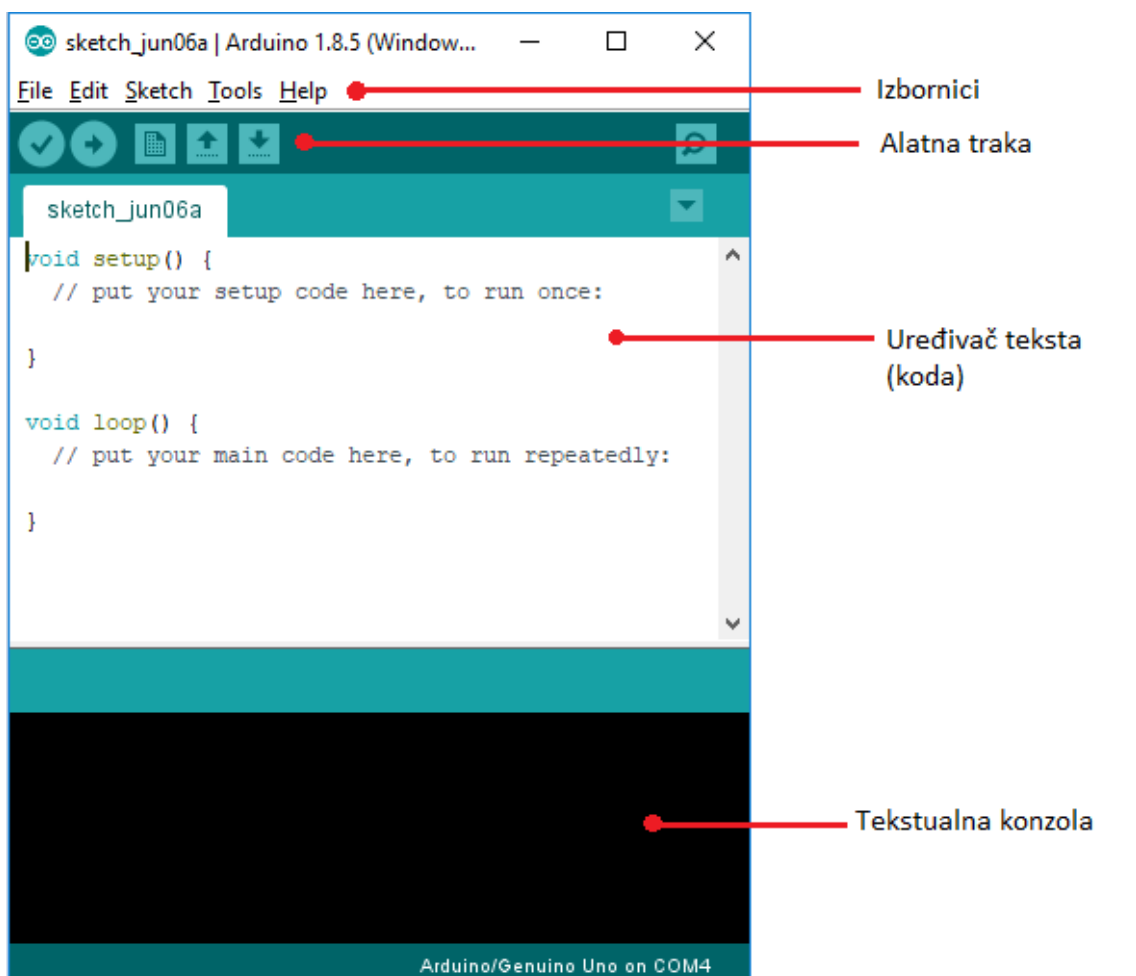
sketch_jun06a | Arduino 1.8.5 (Window...

File Edit Sketch Tools Help

Izbornici

Alatna traka

sketch_jun06a

void setup() {
  // put your setup code here, to run once:

}

void loop() {
  // put your main code here, to run repeatedly:

}

Uređivač teksta (koda)

Tekstualna konzola

Arduino/Genuino Uno on COM4